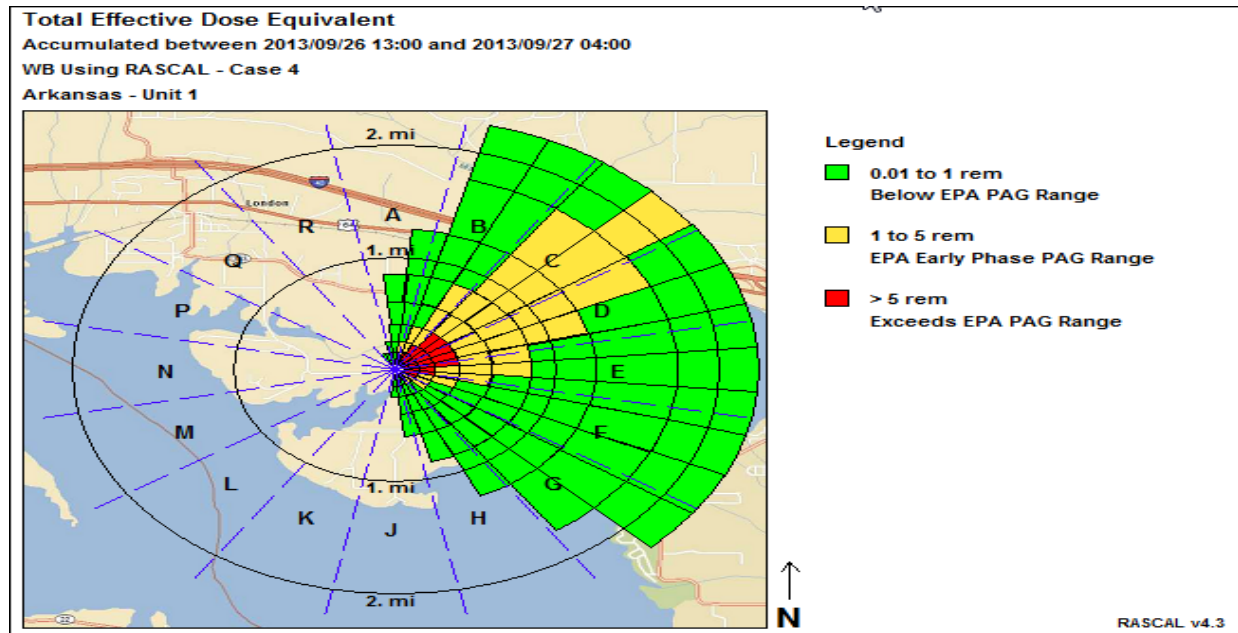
Total Effective Dose Equivalent
Accumulated between 2013/09/26 13:00 and 2013/09/27 04:00
WB Using RASCAL - Case 4
Arkansas - Unit 1

2. mi
40
London
64
A
R
B
1. mi
Q
C
P
D
N
E
M
F
L
1. mi
G
K
J
H
2. mi
N

Legend
0.01 to 1 rem
Below EPA PAG Range
1 to 5 rem
EPA Early Phase PAG Range
> 5 rem
Exceeds EPA PAG Range

RASCAL v4.3